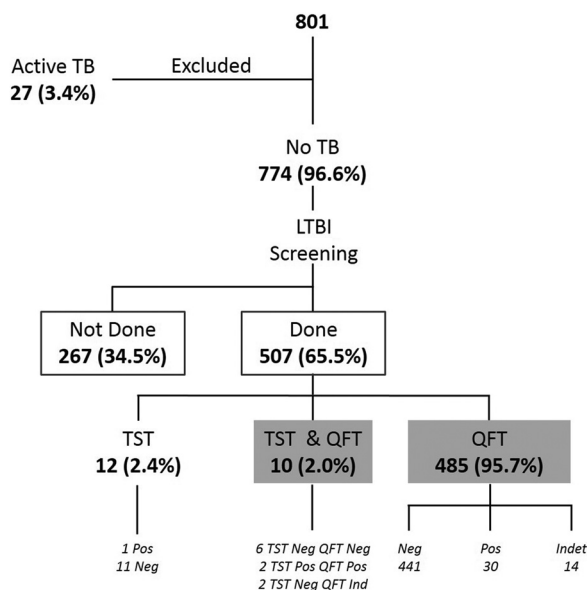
801

Active TB
27 (3.4%)

Excluded

No TB
774 (96.6%)

LTBI
Screening

Not Done
267 (34.5%)

Done
507 (65.5%)

TST
12 (2.4%)

TST & QFT
10 (2.0%)

QFT
485 (95.7%)

1 Pos
11 Neg

6 TST Neg QFT Neg
2 TST Pos QFT Pos
2 TST Neg QFT Ind

Neg
441

Pos
30

Indet
14